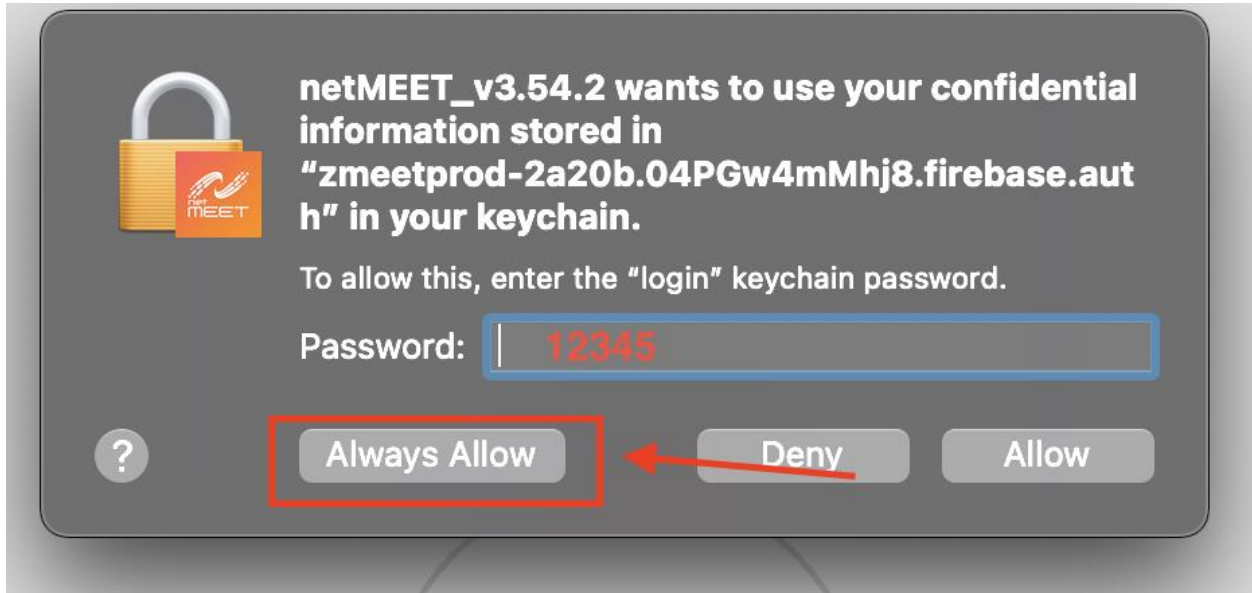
net MEET

netMEET_v3.54.2 wants to use your confidential information stored in "zmeetprod-2a20b.04PGw4mMhj8.firebase.auth" in your keychain.

To allow this, enter the "login" keychain password.

Password: 12345

?

Always Allow

Deny

Allow